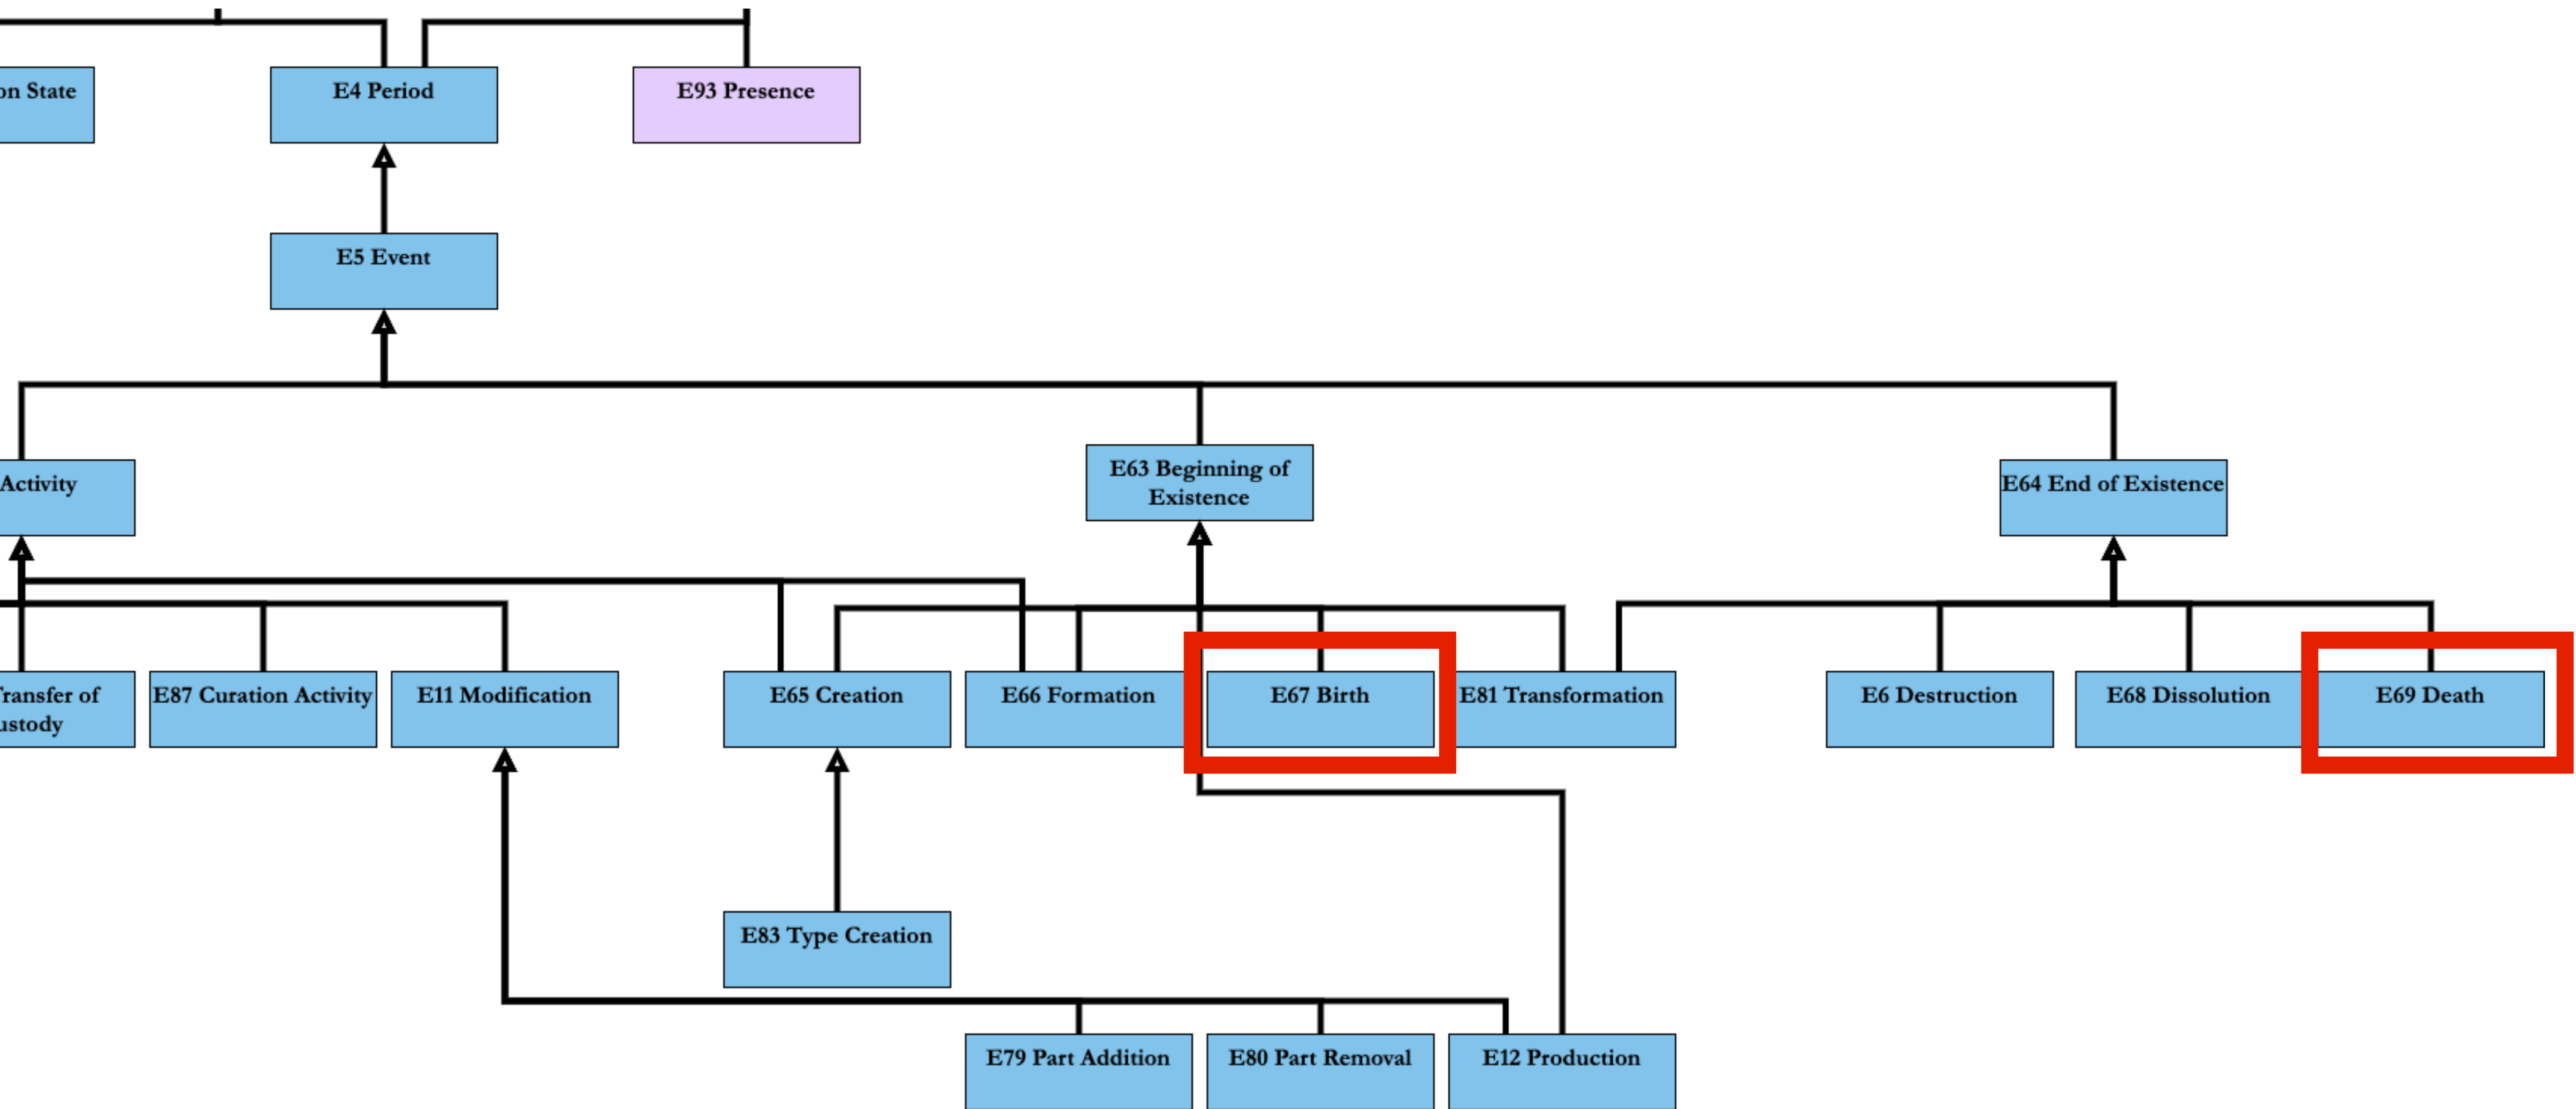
on State

E4 Period

E93 Presence

E5 Event

Activity

E63 Beginning of Existence

E64 End of Existence

ransfer of ustody

E87 Curation Activity

E11 Modification

E65 Creation

E66 Formation

E67 Birth

E81 Transformation

E6 Destruction

E68 Dissolution

E69 Death

E83 Type Creation

E79 Part Addition

E80 Part Removal

E12 Production